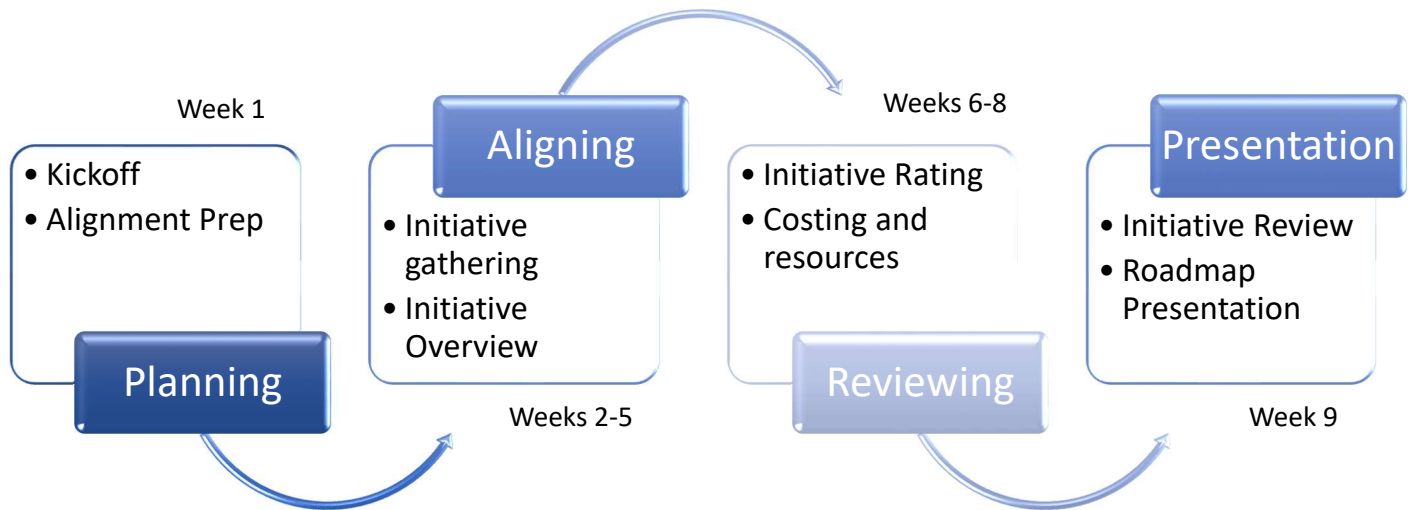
Week 1

• Kickoff
• Alignment Prep

Planning

Aligning

• Initiative gathering
• Initiative Overview

Weeks 2-5

Weeks 6-8

• Initiative Rating
• Costing and resources

Reviewing

Presentation

• Initiative Review
• Roadmap Presentation

Week 9